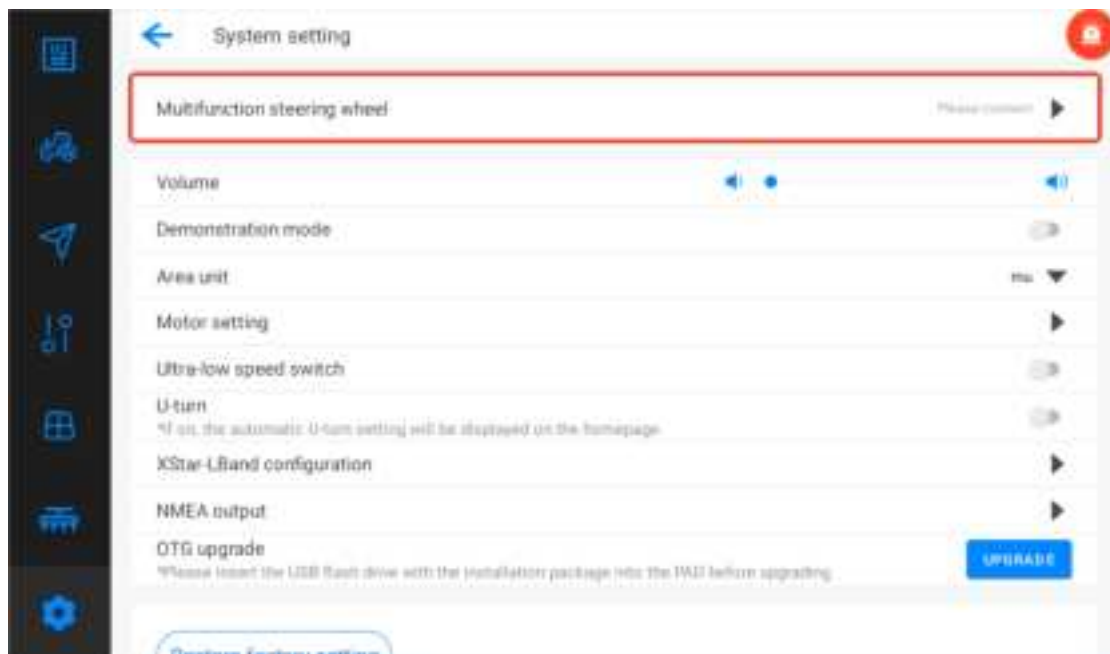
System setting

Multifunction steering wheel

Please connect

Volume

Demonstration mode

Area unit

mu

Motor setting

Ultra-low speed switch

U-turn

*If on, the automatic U-turn setting will be displayed on the homepage

XStar-LBand configuration

NMEA output

OTG upgrade

*Please insert the USB flash drive with the installation package into the PAD before upgrading

UPGRADE

Restore factory setting